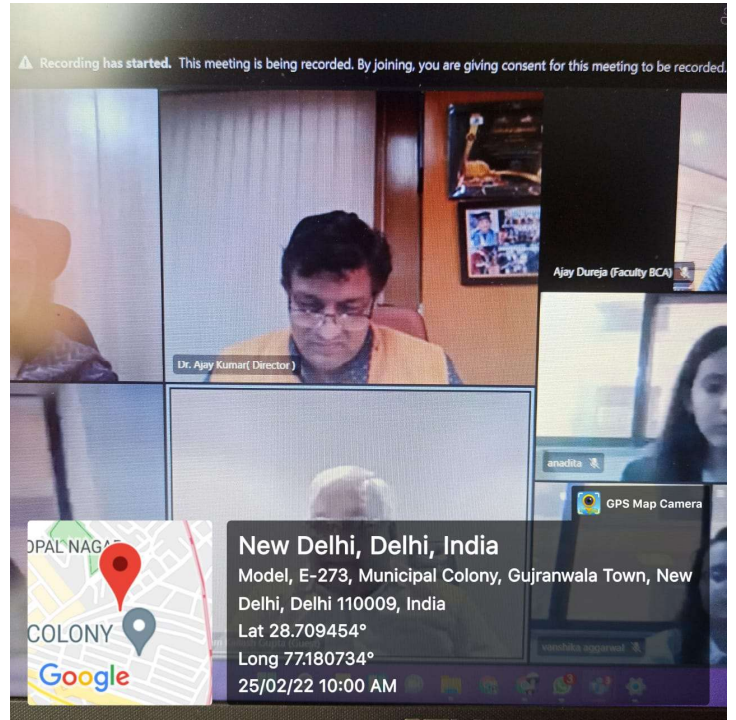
Recording has started. This meeting is being recorded. By joining, you are giving consent for this meeting to be recorded.

Ajay Dureja (Faculty BCA)

Dr. Ajay Kumar( Director )

anadita

vanshika aggarwal

GPS Map Camera

OPAL NAGAR

COLONY

Google

New Delhi, Delhi, India

Model, E-273, Municipal Colony, Gujranwala Town, New Delhi, Delhi 110009, India

Lat 28.709454°

Long 77.180734°

25/02/22 10:00 AM